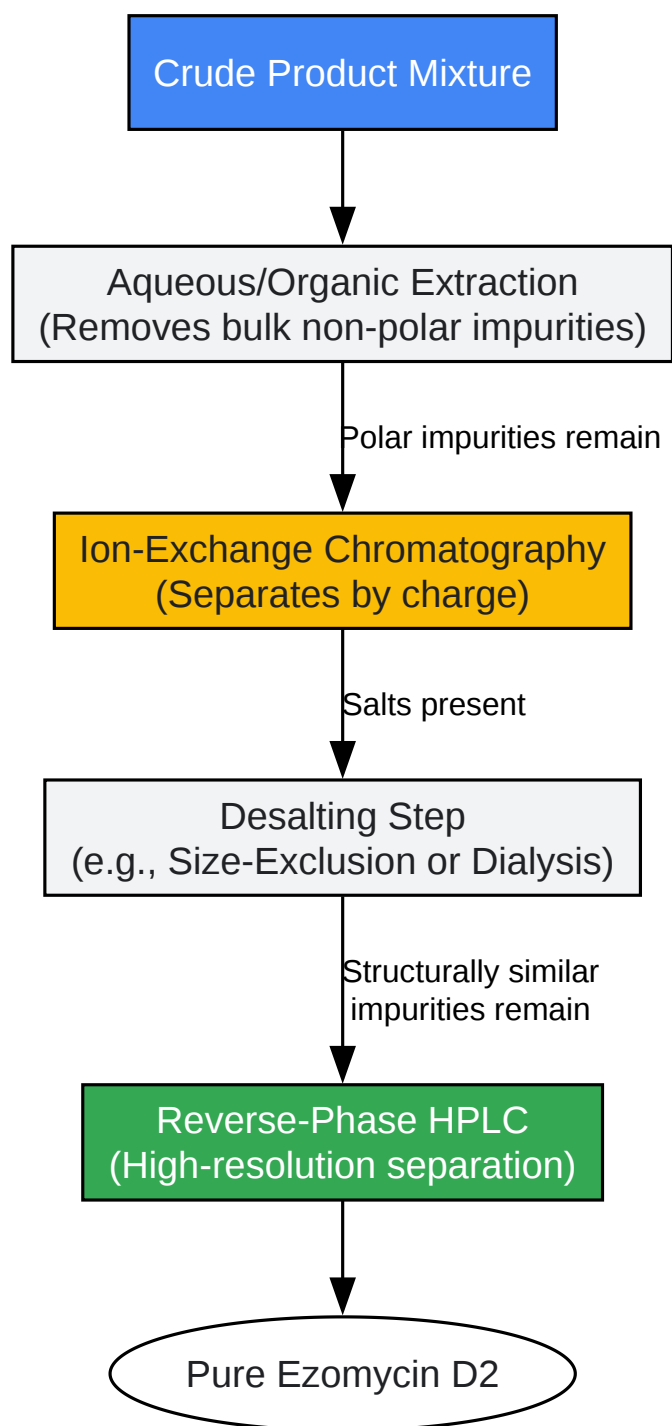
Crude Product Mixture

Aqueous/Organic Extraction
(Removes bulk non-polar impurities)

Polar impurities remain

Ion-Exchange Chromatography
(Separates by charge)

Salts present

Desalting Step
(e.g., Size-Exclusion or Dialysis)

Structurally similar impurities remain

Reverse-Phase HPLC
(High-resolution separation)

Pure Ezomycin D2